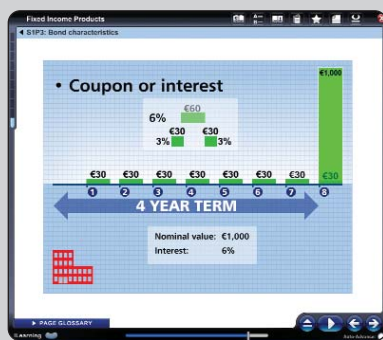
Fixed Income Products

S1P3: Bond characteristics

• Coupon or interest

6%

€60

€30

3%

€30

3%

€1,000

€30 €30 €30 €30 €30 €30 €30 €30

1 2 3 4 5 6 7 8

4 YEAR TERM

Nominal value: €1,000

Interest: 6%

PAGE GLOSSARY

Learning

Auto Advance